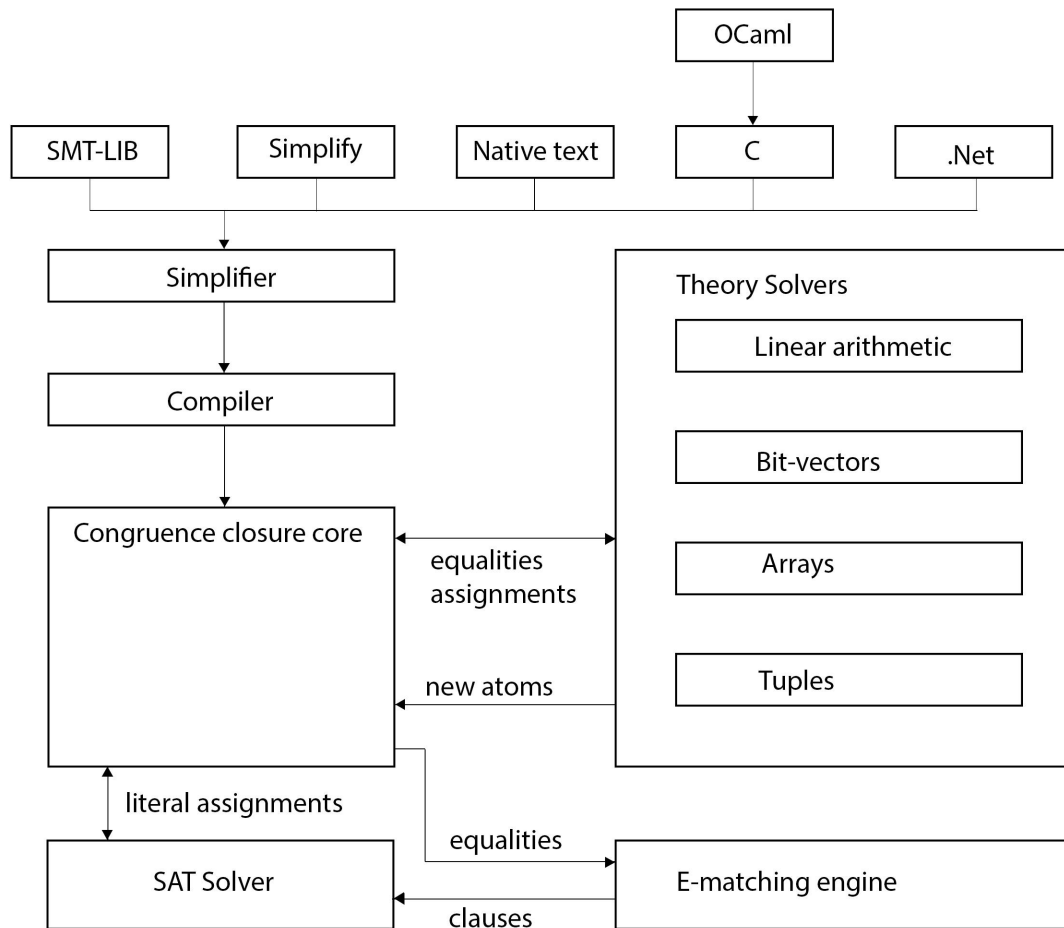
OCaml

SMT-LIB

Simplify

Native text

C

.Net

Simplifier

Compiler

Congruence closure core

Theory Solvers

Linear arithmetic

Bit-vectors

Arrays

Tuples

equalities
assignments

new atoms

literal assignments

equalities

SAT Solver

E-matching engine

clauses